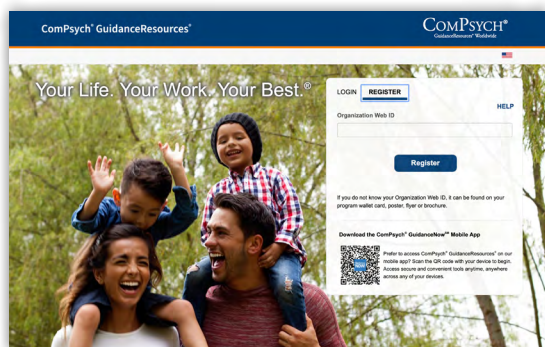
ComPsych® GuidanceResources®

ComPsych®
GuidanceResources® Worldwide

Your Life. Your Work. Your Best.®

LOGIN REGISTER

HELP

Organization Web ID

Register

If you do not know your Organization Web ID, it can be found on your program wallet card, poster, flyer or brochure.

Download the ComPsych® GuidanceNow℠ Mobile App

Prefer to access ComPsych® GuidanceResources® on our mobile app? Scan the QR code with your device to begin. Access secure and convenient tools anytime, anywhere across any of your devices.